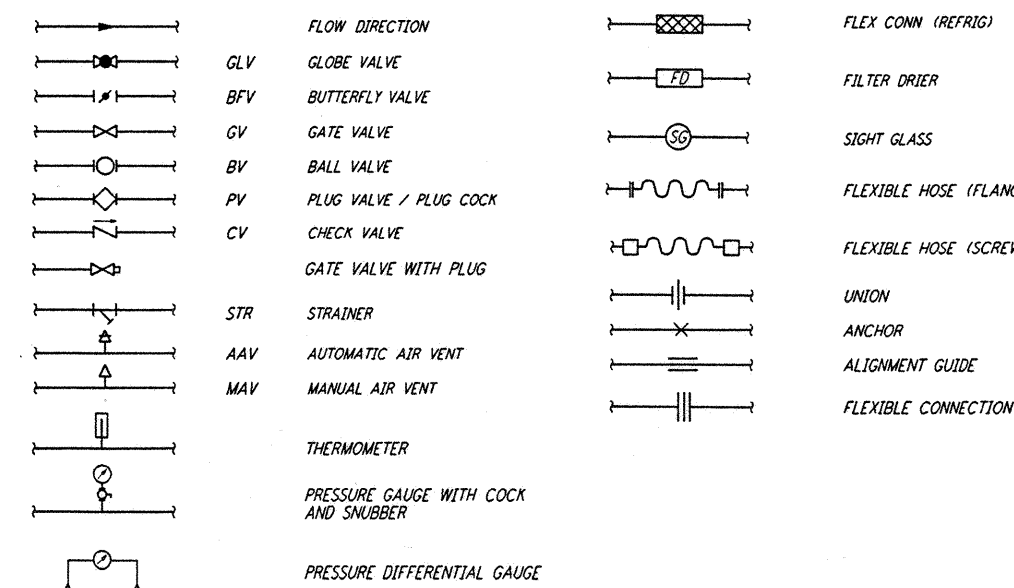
FLOW DIRECTION

GLV GLOBE VALVE

BFV BUTTERFLY VALVE

GV GATE VALVE

BV BALL VALVE

PV PLUG VALVE / PLUG COCK

CV CHECK VALVE

GATE VALVE WITH PLUG

STR STRAINER

AAV AUTOMATIC AIR VENT

MAV MANUAL AIR VENT

THERMOMETER

PRESSURE GAUGE WITH COCK AND SNUBBER

PRESSURE DIFFERENTIAL GAUGE

FLEX CONN (REFRIG)

FD

FILTER DRIER

SG

SIGHT GLASS

FLEXIBLE HOSE (FLANG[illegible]

FLEXIBLE HOSE (SCREW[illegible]

UNION

ANCHOR

ALIGNMENT GUIDE

FLEXIBLE CONNECTION